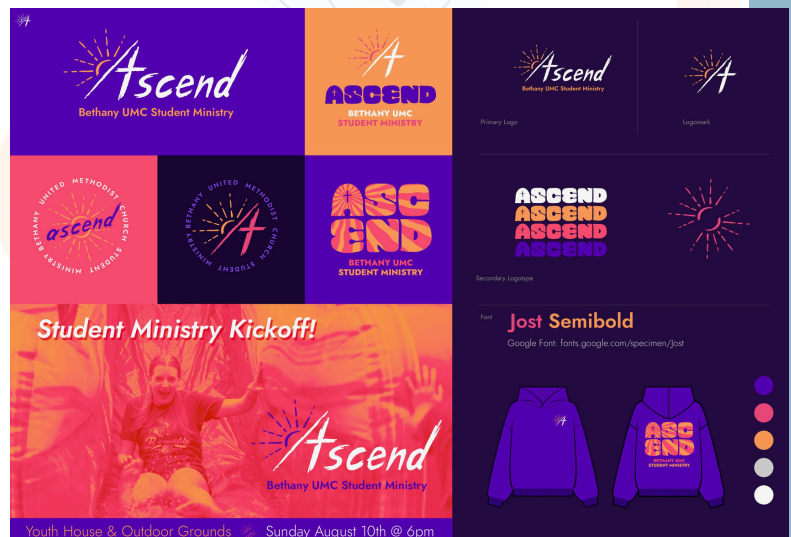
Ascend
Bethany UMC Student Ministry

ASCEND
BETHANY UMC
STUDENT MINISTRY

BETHANY UNITED METHODIST CHURCH STUDENT MINISTRY
ascend

UNITED METHODIST STUDENT MINISTRY

ASC
END
BETHANY UMC
STUDENT MINISTRY

Ascend
Bethany UMC Student Ministry
Primary Logo

Logomark

ASCEND
ASCEND
ASCEND
ASCEND
Secondary Logotype

Font
Jost Semibold
Google Font: fonts.google.com/specimen/Jost

ASC
END
BETHANY UMC
STUDENT MINISTRY

Student Ministry Kickoff!
Ascend
Bethany UMC Student Ministry
Youth House & Outdoor Grounds
Sunday August 10th @ 6pm